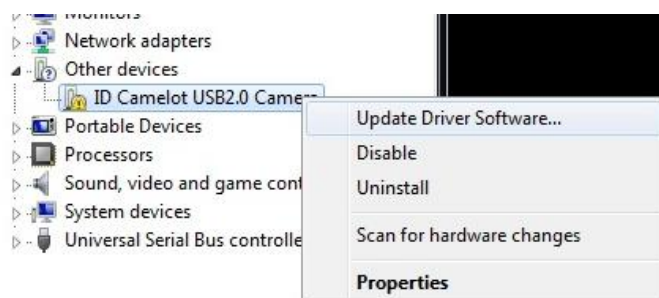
Monitors
Network adapters
Other devices
ID Camelot USB2.0 Camera
Portable Devices
Processors
Sound, video and game cont
System devices
Universal Serial Bus controlle

Update Driver Software...
Disable
Uninstall
Scan for hardware changes
Properties